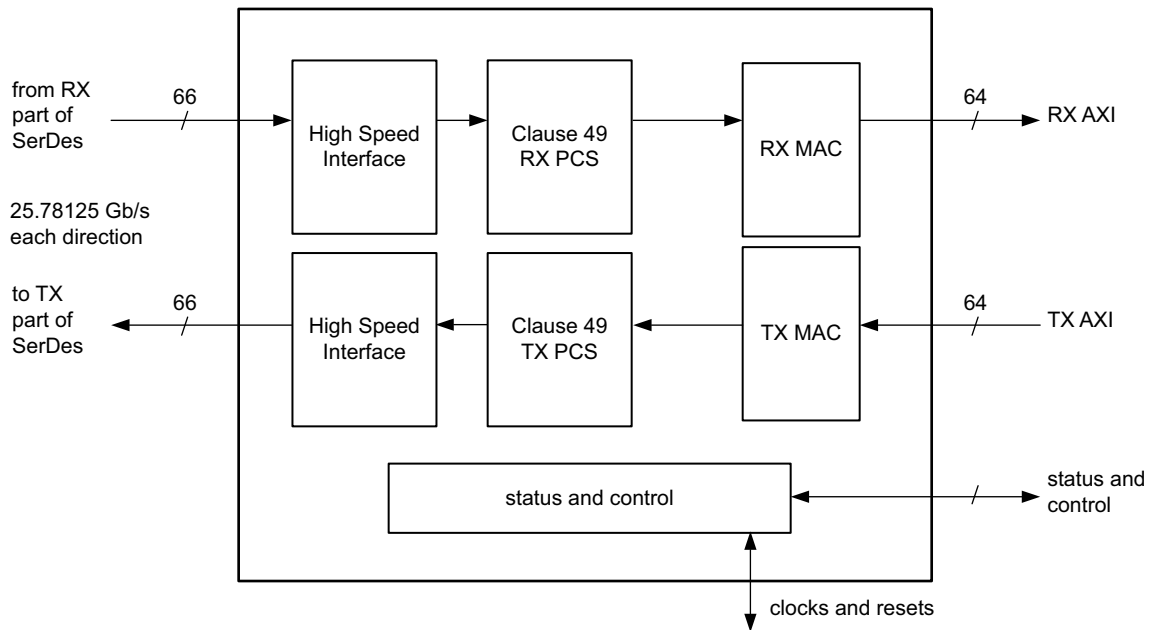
from RX part of SerDes

66

High Speed Interface

Clause 49 RX PCS

RX MAC

64

RX AXI

25.78125 Gb/s each direction

to TX part of SerDes

66

High Speed Interface

Clause 49 TX PCS

TX MAC

64

TX AXI

status and control

status and control

clocks and resets